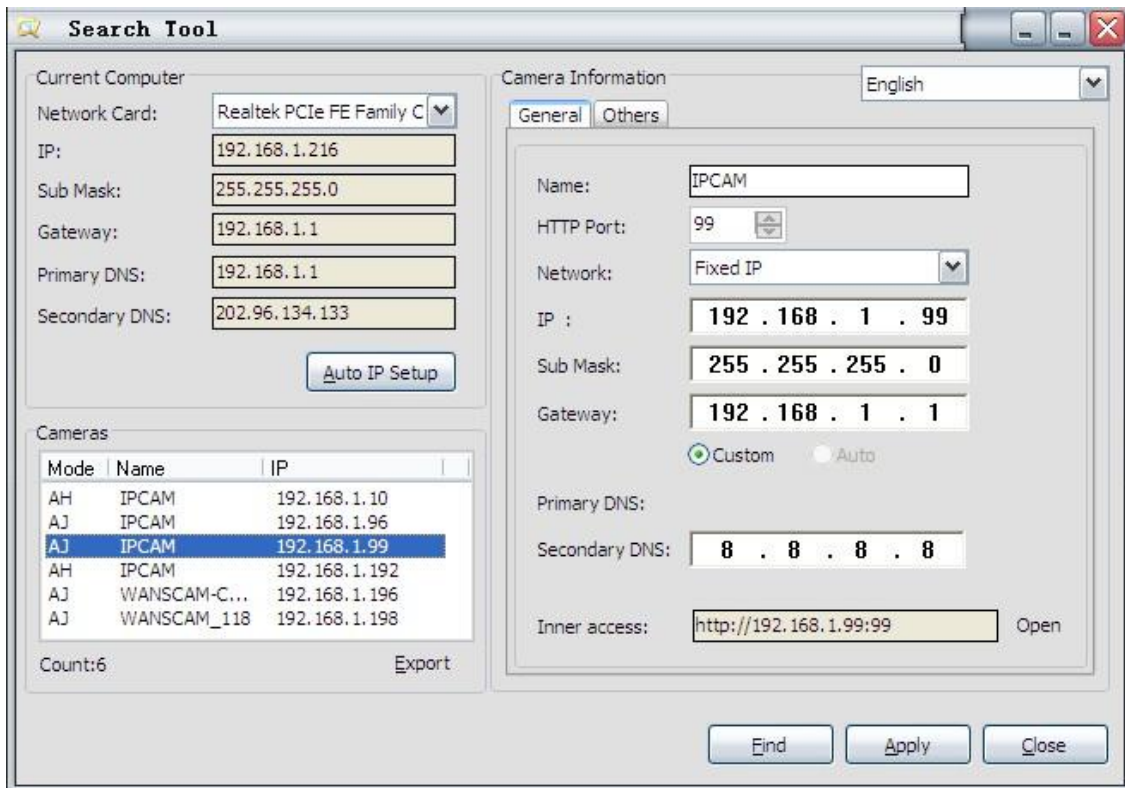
Search Tool

Current Computer
Network Card: Realtek PCIe FE Family C
IP: 192.168.1.216
Sub Mask: 255.255.255.0
Gateway: 192.168.1.1
Primary DNS: 192.168.1.1
Secondary DNS: 202.96.134.133
Auto IP Setup

Cameras

| Mode | Name | IP |
|---|---|---|
| AH | IPCAM | 192.168.1.10 |
| AJ | IPCAM | 192.168.1.96 |
| AJ | IPCAM | 192.168.1.99 |
| AH | IPCAM | 192.168.1.192 |
| AJ | WANSCAM-C... | 192.168.1.196 |
| AJ | WANSCAM_118 | 192.168.1.198 |

Count:6
Export

Camera Information
English
General Others
Name: IPCAM
HTTP Port: 99
Network: Fixed IP
IP : 192 . 168 . 1 . 99
Sub Mask: 255 . 255 . 255 . 0
Gateway: 192 . 168 . 1 . 1
Custom Auto
Primary DNS:
Secondary DNS: 8 . 8 . 8 . 8
Inner access: http://192.168.1.99:99 Open

Find Apply Close